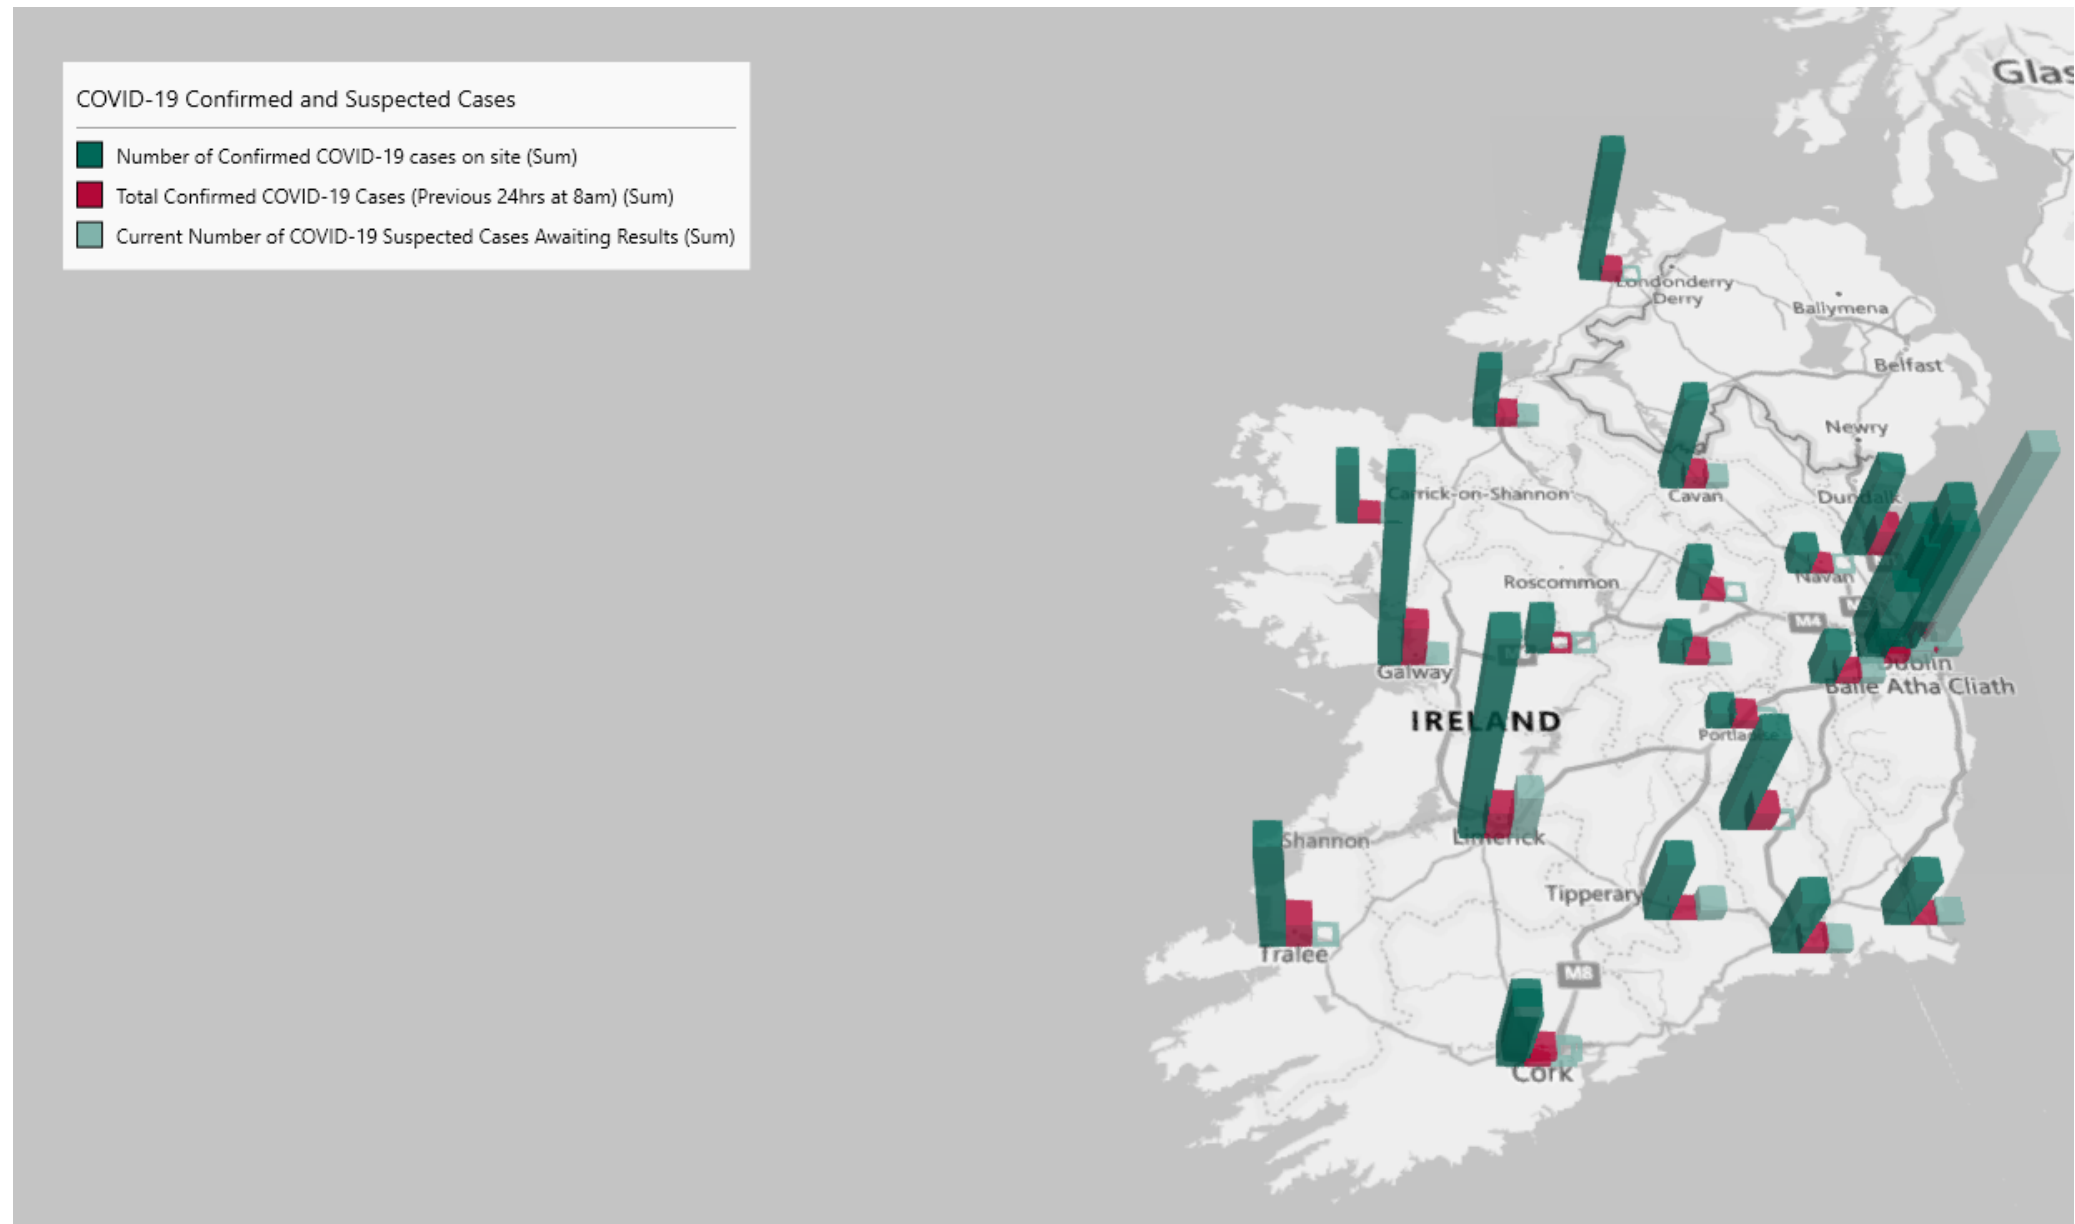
COVID-19 Confirmed and Suspected Cases

Number of Confirmed COVID-19 cases on site (Sum)

Total Confirmed COVID-19 Cases (Previous 24hrs at 8am) (Sum)

Current Number of COVID-19 Suspected Cases Awaiting Results (Sum)

Glas

Londonderry
Derry

Ballymena

Belfast

Newry

Carrick-on-Shannon

Cavan

Dundalk

Navan

Roscommon

M4

Galway

Dublin
Baile Átha Cliath

IRELAND

Portlaoise

Shannon

Limerick

Tipperary

Tralee

M8

Cork